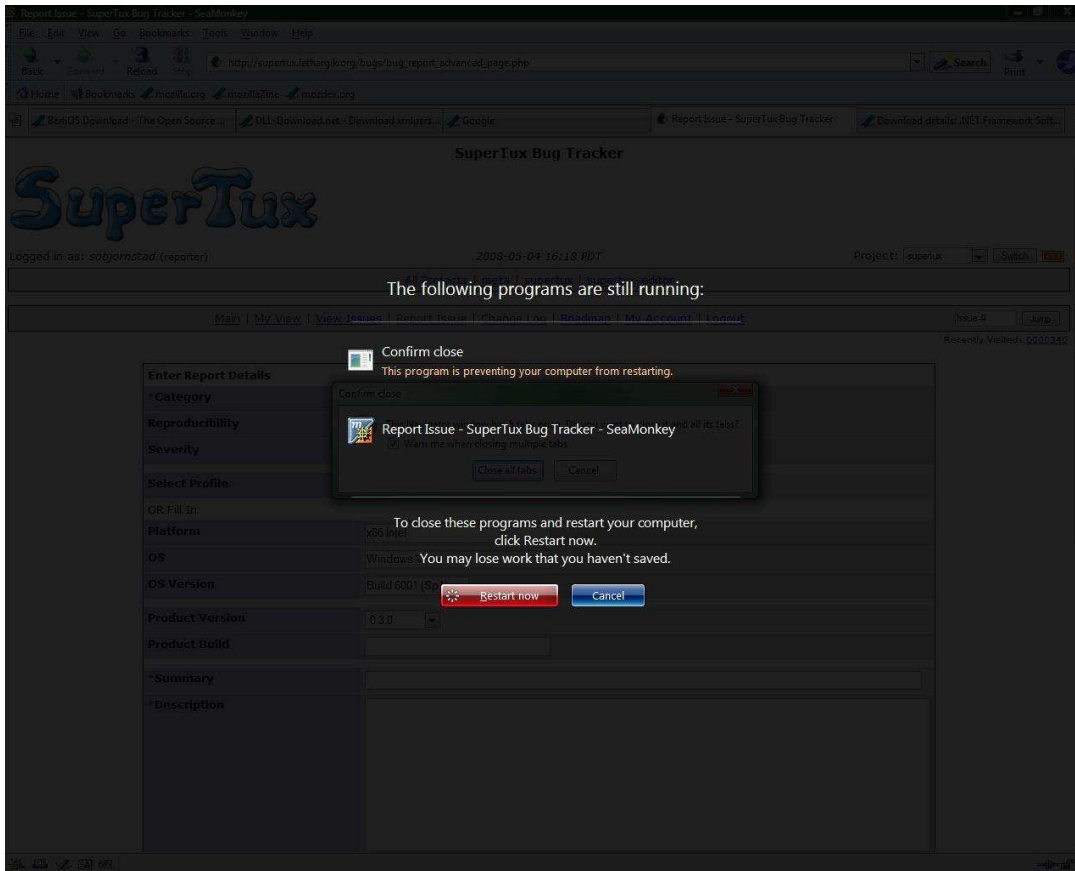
Report Issue - SuperTux Bug Tracker - SeaMonkey

File Edit View Go Bookmarks Tools Window Help

Back Forward Reload Stop http://supertux.lethargik.org/bugs/bug_report_advanced_page.php Search Print

Home Bookmarks mozilla.org mozillaZine mozdev.org

BeOS Download - The Open Source ... DLL Download.net - Download xmlparr... Google Report Issue - SuperTux Bug Tracker Download details: .NET Framework Soft...

SuperTux Bug Tracker

SuperTux

Logged in as: sobjornstad (reporter) 2008-05-04 16:18 PDT Project: supertux Switch

All Projects | meta | supertux | supertux_editor

The following programs are still running:

Main | My View | View Issues | Report Issue | Change Log | Roadmap | My Account | Logout Issue # Jump

Recently Visited: 0000340

Confirm close
This program is preventing your computer from restarting.

Enter Report Details

*Category

Confirm close

Reproducibility

Report Issue - SuperTux Bug Tracker - SeaMonkey

and all its tabs?

Severity

Warn me when closing multiple tabs

Close all tabs Cancel

Select Profile

OR Fill In

Platform x86 Intel

To close these programs and restart your computer, click Restart now.
You may lose work that you haven't saved.

OS Windows

OS Version Build 6001 (Sp

Restart now Cancel

Product Version 0.3.0

Product Build

*Summary

*Description